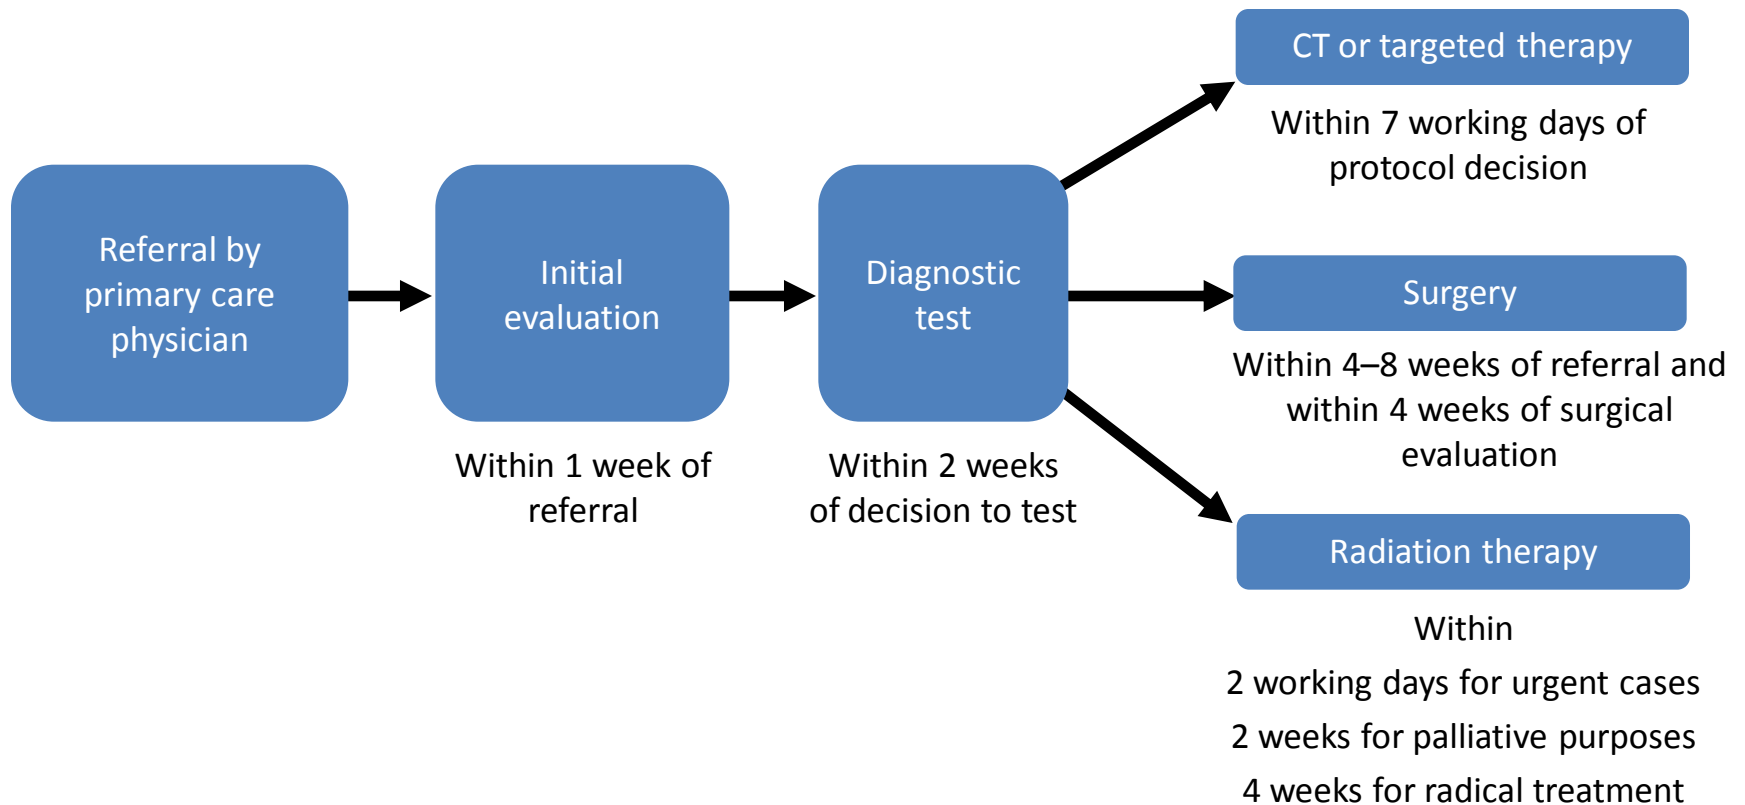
Referral by primary care physician

Initial evaluation

Within 1 week of referral

Diagnostic test

Within 2 weeks of decision to test

CT or targeted therapy

Within 7 working days of protocol decision

Surgery

Within 4–8 weeks of referral and within 4 weeks of surgical evaluation

Radiation therapy

Within
2 working days for urgent cases
2 weeks for palliative purposes
4 weeks for radical treatment